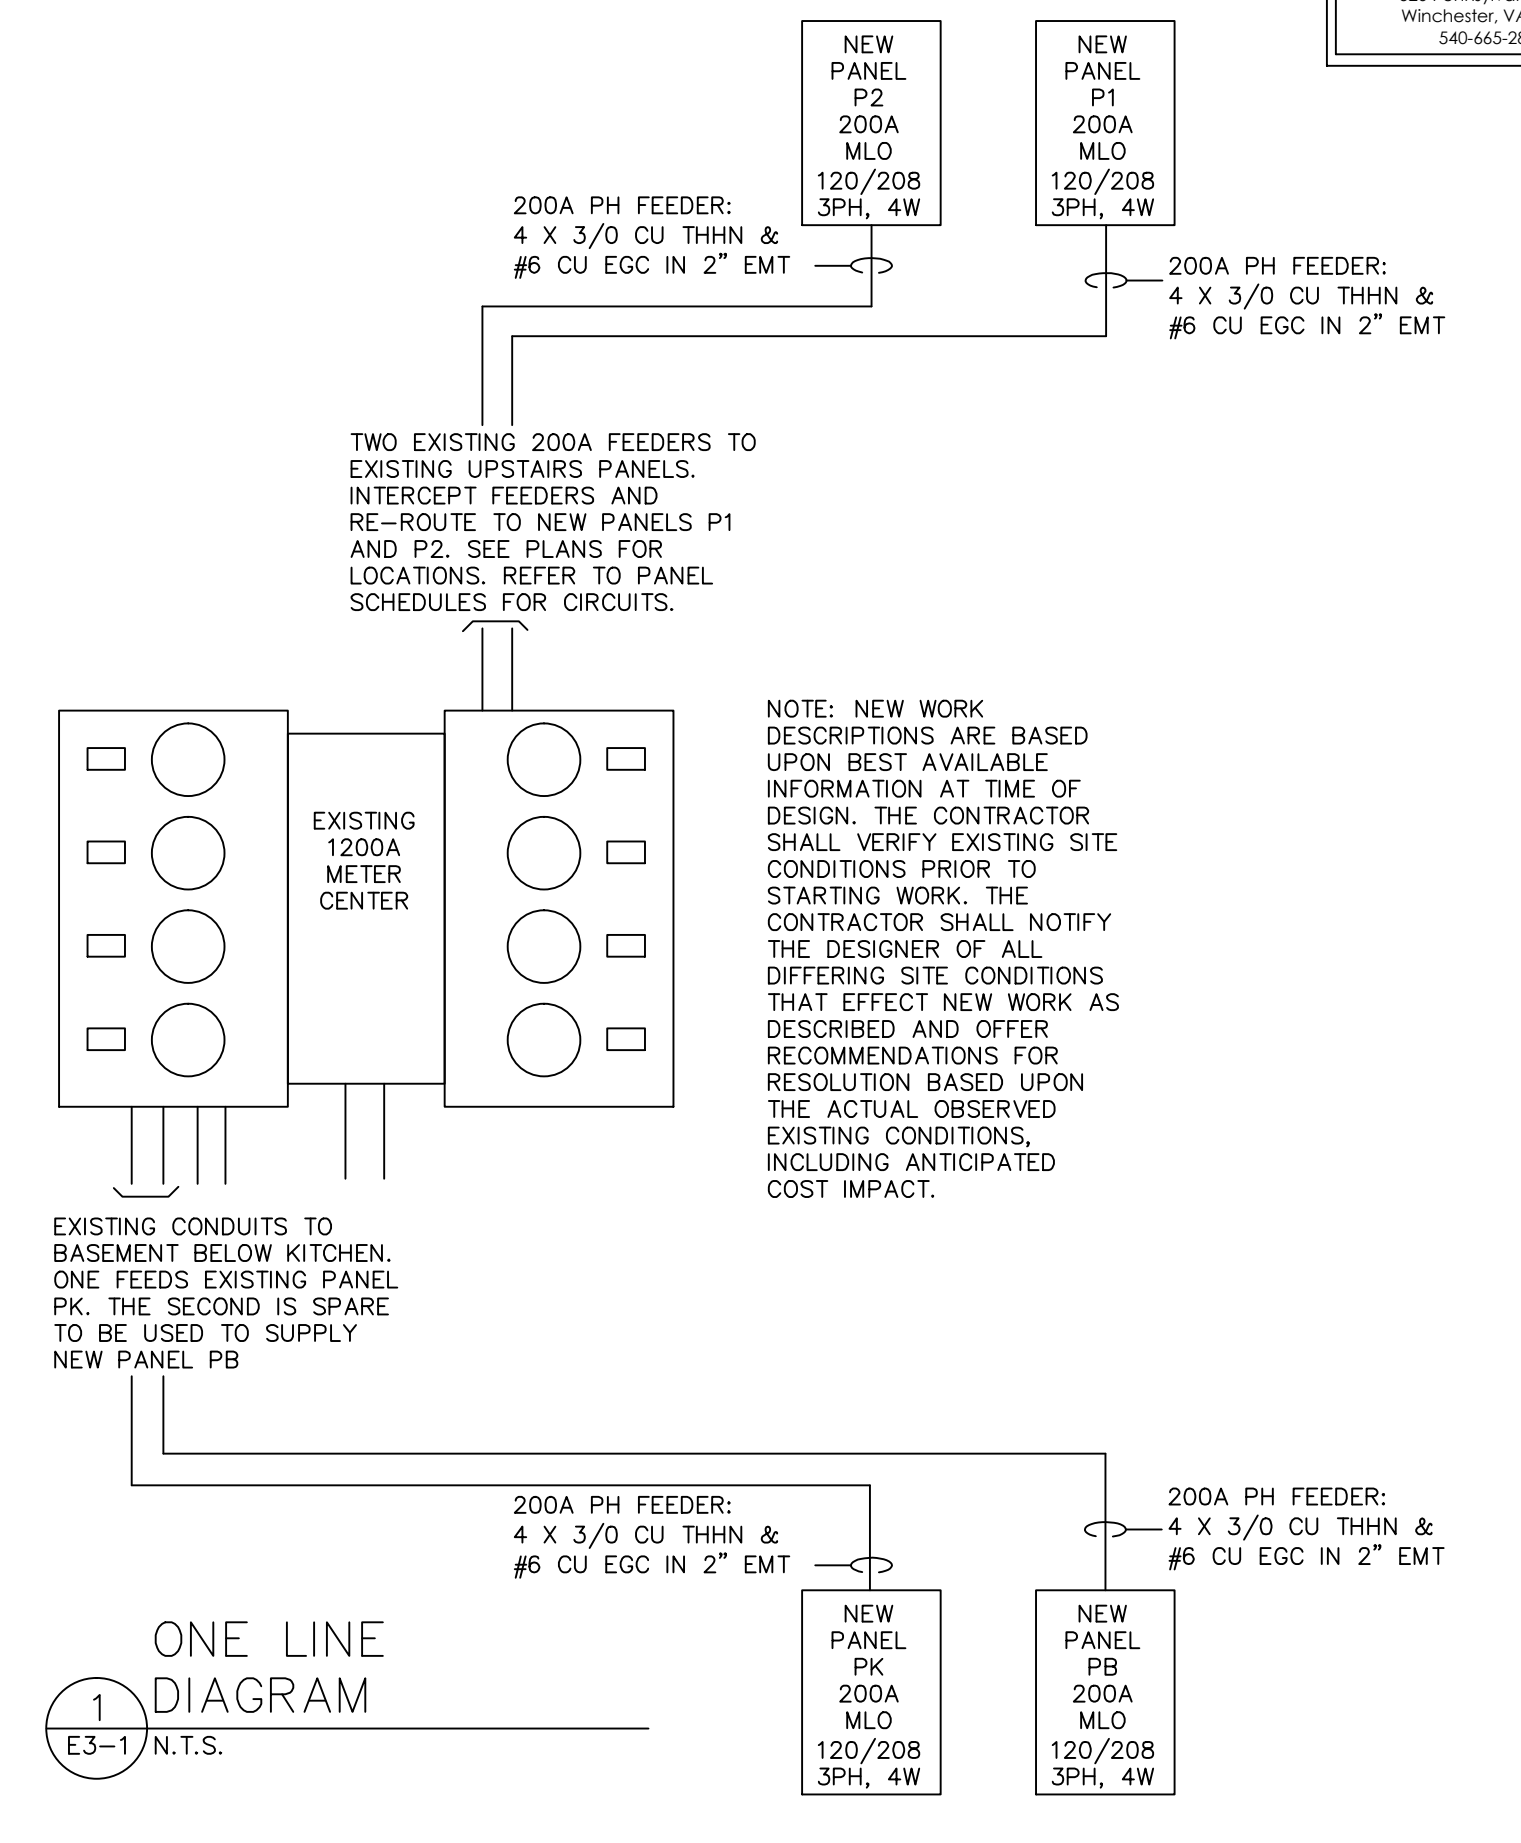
Winchester, V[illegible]
540-665-2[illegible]

NEW PANEL P2 200A MLO 120/208 3PH, 4W

NEW PANEL P1 200A MLO 120/208 3PH, 4W

200A PH FEEDER:
4 X 3/0 CU THHN &
#6 CU EGC IN 2" EMT

200A PH FEEDER:
4 X 3/0 CU THHN &
#6 CU EGC IN 2" EMT

TWO EXISTING 200A FEEDERS TO EXISTING UPSTAIRS PANELS. INTERCEPT FEEDERS AND RE–ROUTE TO NEW PANELS P1 AND P2. SEE PLANS FOR LOCATIONS. REFER TO PANEL SCHEDULES FOR CIRCUITS.

EXISTING 1200A METER CENTER

NOTE: NEW WORK DESCRIPTIONS ARE BASED UPON BEST AVAILABLE INFORMATION AT TIME OF DESIGN. THE CONTRACTOR SHALL VERIFY EXISTING SITE CONDITIONS PRIOR TO STARTING WORK. THE CONTRACTOR SHALL NOTIFY THE DESIGNER OF ALL DIFFERING SITE CONDITIONS THAT EFFECT NEW WORK AS DESCRIBED AND OFFER RECOMMENDATIONS FOR RESOLUTION BASED UPON THE ACTUAL OBSERVED EXISTING CONDITIONS, INCLUDING ANTICIPATED COST IMPACT.

EXISTING CONDUITS TO BASEMENT BELOW KITCHEN. ONE FEEDS EXISTING PANEL PK. THE SECOND IS SPARE TO BE USED TO SUPPLY NEW PANEL PB

200A PH FEEDER:
4 X 3/0 CU THHN &
#6 CU EGC IN 2" EMT

200A PH FEEDER:
4 X 3/0 CU THHN &
#6 CU EGC IN 2" EMT

NEW PANEL PK 200A MLO 120/208 3PH, 4W

NEW PANEL PB 200A MLO 120/208 3PH, 4W

1
E3–1
ONE LINE DIAGRAM
N.T.S.